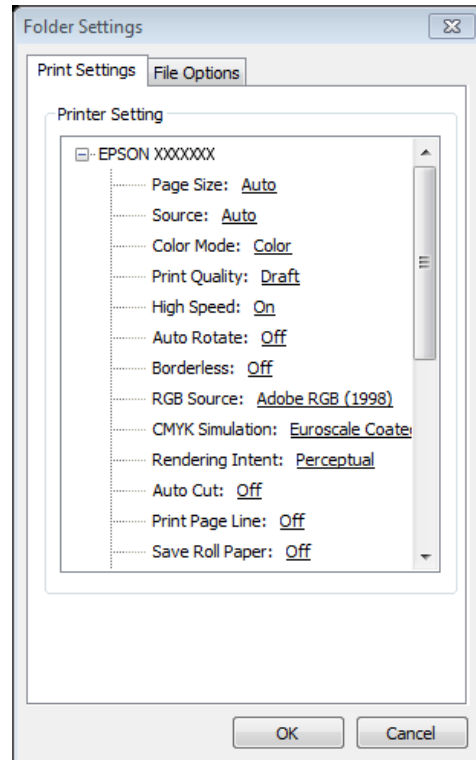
Folder Settings

Print Settings | File Options

Printer Setting

EPSON XXXXXXX
Page Size: Auto
Source: Auto
Color Mode: Color
Print Quality: Draft
High Speed: On
Auto Rotate: Off
Borderless: Off
RGB Source: Adobe RGB (1998)
CMYK Simulation: Euroscale Coate
Rendering Intent: Perceptual
Auto Cut: Off
Print Page Line: Off
Save Roll Paper: Off

OK | Cancel